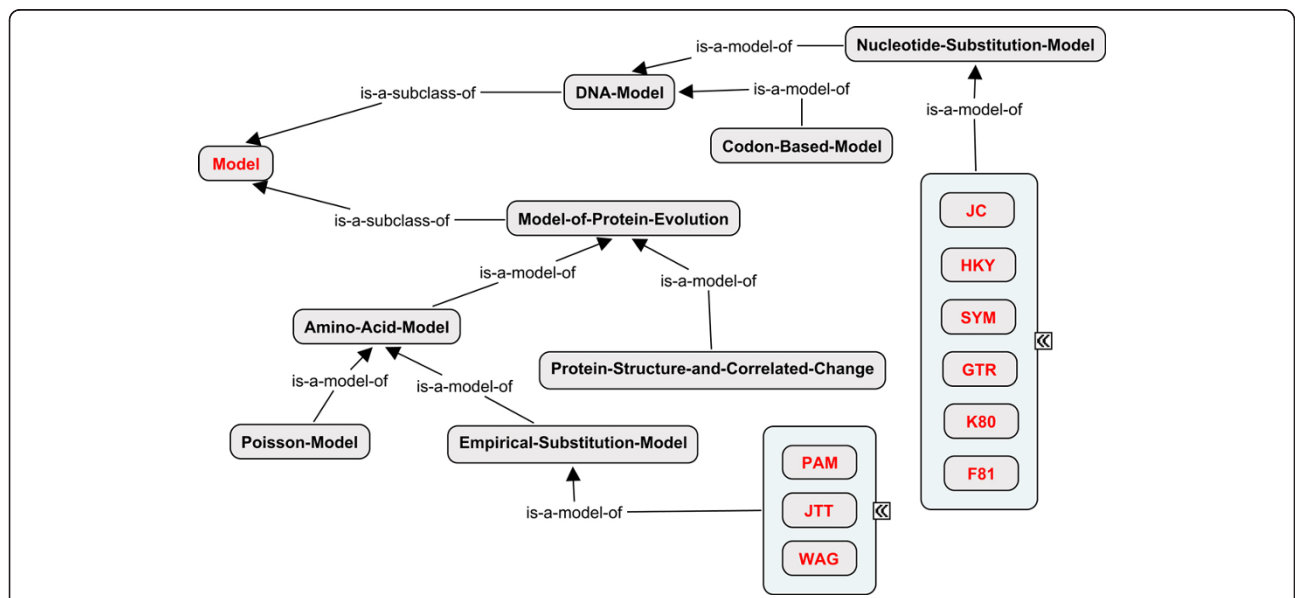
Nucleotide-Substitution-Model

is-a-model-of

DNA-Model

is-a-subclass-of

is-a-model-of

Codon-Based-Model

is-a-model-of

Model

is-a-subclass-of

Model-of-Protein-Evolution

JC

HKY

SYM

GTR

K80

F81

is-a-model-of

is-a-model-of

Amino-Acid-Model

Protein-Structure-and-Correlated-Change

is-a-model-of

is-a-model-of

Poisson-Model

Empirical-Substitution-Model

is-a-model-of

PAM

JTT

WAG